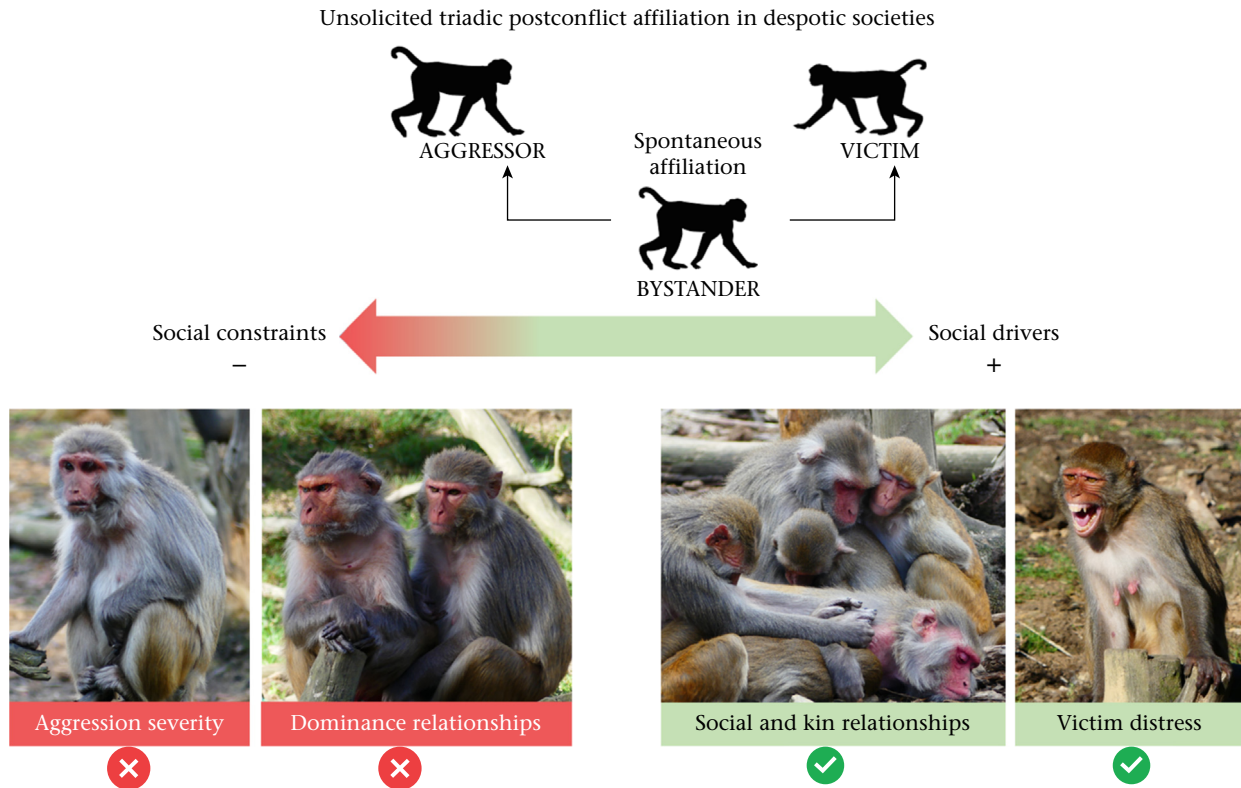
Unsolicited triadic postconflict affiliation in despotic societies

AGGRESSOR

VICTIM

Spontaneous affiliation

BYSTANDER

Social constraints
−

Social drivers
+

Aggression severity

Dominance relationships

Social and kin relationships

Victim distress